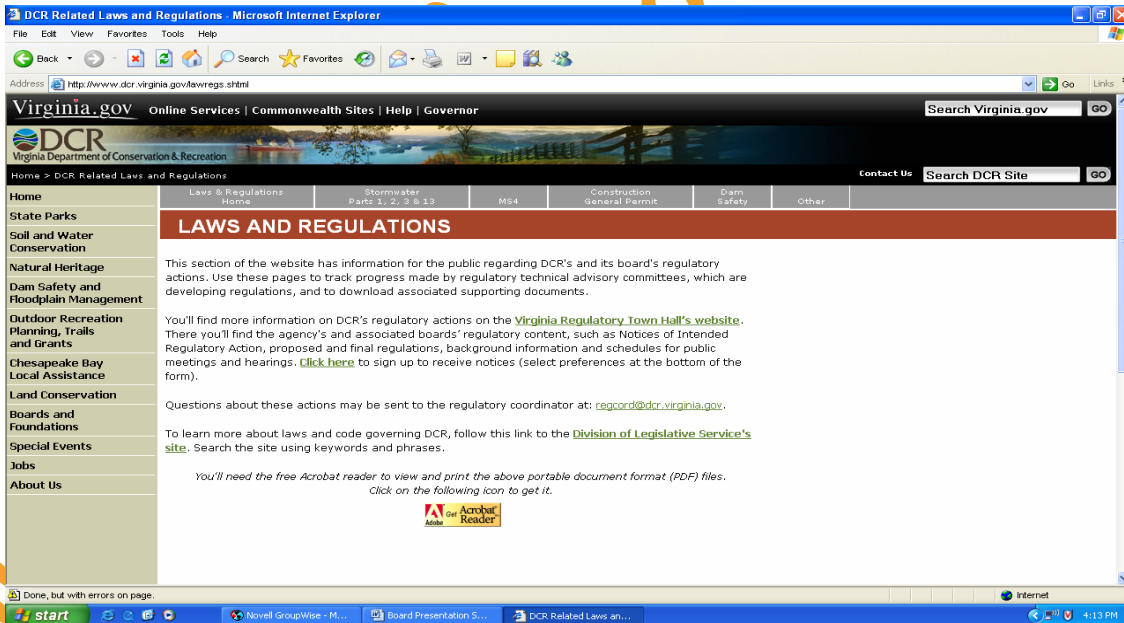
DCR Related Laws and Regulations - Microsoft Internet Explorer

File Edit View Favorites Tools Help

Back Search Favorites

Address http://www.dcr.virginia.gov/lawregs.shtml Go Links

Virginia.gov Online Services | Commonwealth Sites | Help | Governor Search Virginia.gov GO

DCR Virginia Department of Conservation & Recreation

Home > DCR Related Laws and Regulations Contact Us Search DCR Site GO

Laws & Regulations Home | Stormwater Parts 1, 2, 3 & 13 | MS4 | Construction General Permit | Dam Safety | Other

Home
State Parks
Soil and Water Conservation
Natural Heritage
Dam Safety and Floodplain Management
Outdoor Recreation Planning, Trails and Grants
Chesapeake Bay Local Assistance
Land Conservation
Boards and Foundations
Special Events
Jobs
About Us

LAWS AND REGULATIONS

This section of the website has information for the public regarding DCR's and its board's regulatory actions. Use these pages to track progress made by regulatory technical advisory committees, which are developing regulations, and to download associated supporting documents.

You'll find more information on DCR's regulatory actions on the Virginia Regulatory Town Hall's website. There you'll find the agency's and associated boards' regulatory content, such as Notices of Intended Regulatory Action, proposed and final regulations, background information and schedules for public meetings and hearings. Click here to sign up to receive notices (select preferences at the bottom of the form).

Questions about these actions may be sent to the regulatory coordinator at: regcord@dcr.virginia.gov.

To learn more about laws and code governing DCR, follow this link to the Division of Legislative Service's site. Search the site using keywords and phrases.

You'll need the free Acrobat reader to view and print the above portable document format (PDF) files. Click on the following icon to get it.

Adobe Get Acrobat Reader

Done, but with errors on page. Internet

start Novell GroupWise - M... Board Presentation S... DCR Related Laws an... 4:13 PM